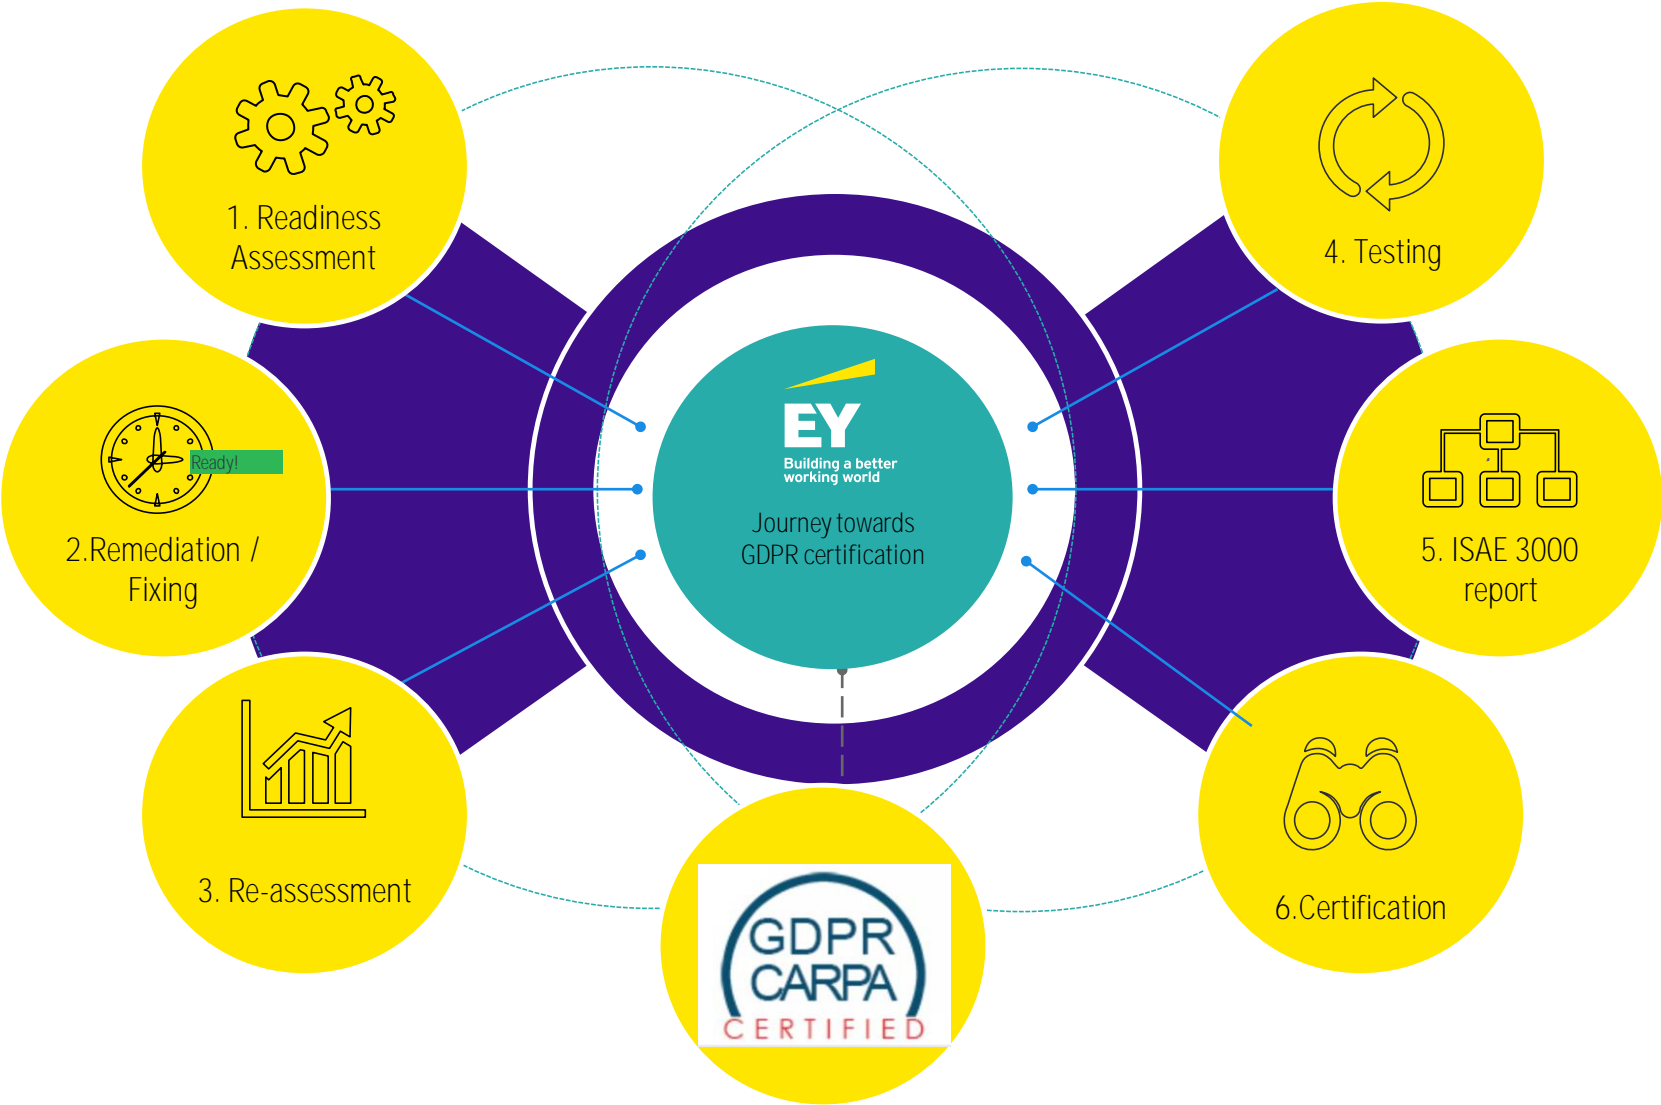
1. Readiness Assessment

4. Testing

Ready!

2.Remediation / Fixing

EY
Building a better working world

Journey towards GDPR certification

5. ISAE 3000 report

3. Re-assessment

6.Certification

GDPR
CARPA
CERTIFIED